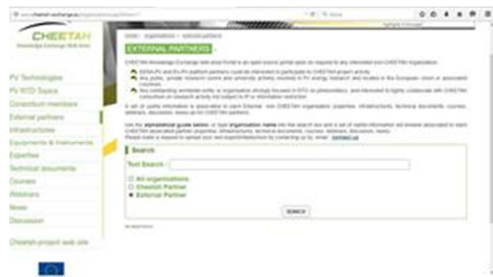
www.cheetah-exchange.eu

CHEETAH
Knowledge Exchange Web Area

PV Technologies
PV R&D Space
Consortium members
External partners
Infrastructures
Equipments & Instruments
Expertise
Technical documents
Courses
Webinars
News
Discussion

Cheetah project web site

Home » organisations » external partners

EXTERNAL PARTNERS

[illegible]

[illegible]

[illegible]

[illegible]

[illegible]

Search

Text Search :

All organisations
Cheetah Partner
External Partner

SEARCH